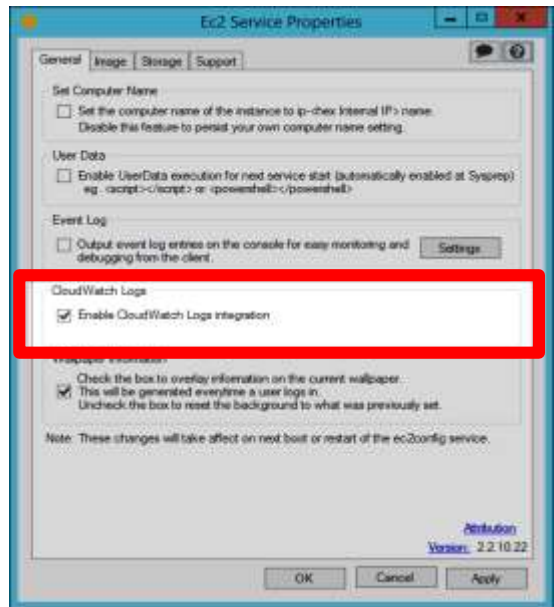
Ec2 Service Properties

General | Image | Storage | Support

Set Computer Name

Set the computer name of the instance to ip-<hex Internal IP> name. Disable this feature to persist your own computer name setting.

User Data

Enable UserData execution for next service start (automatically enabled at Sysprep) eg.: <script></script> or <powershell></powershell>

Event Log

Output event log entries on the console for easy monitoring and debugging from the client.

Settings

CloudWatch Logs

Enable CloudWatch Logs integration

Wallpaper Information

Check the box to overlay information on the current wallpaper. This will be generated everytime a user logs in. Uncheck the box to reset the background to what was previously set.

Note: These changes will take affect on next boot or restart of the ec2config service.

Attribution

Version: 2.2.10.22

OK

Cancel

Apply